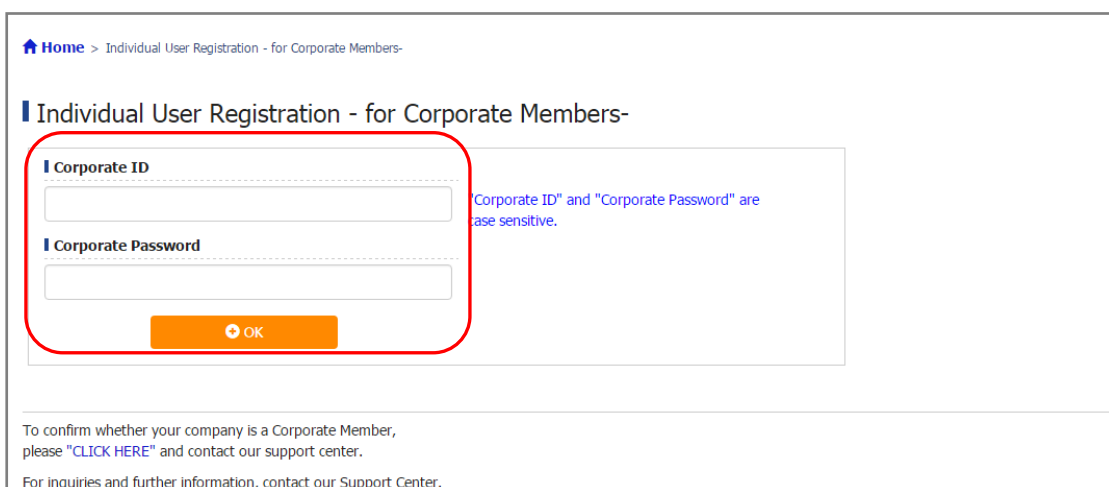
Home > Individual User Registration - for Corporate Members-

Individual User Registration - for Corporate Members-

Corporate ID

Corporate Password

OK

"Corporate ID" and "Corporate Password" are case sensitive.

To confirm whether your company is a Corporate Member, please "CLICK HERE" and contact our support center.

For inquiries and further information, contact our Support Center.